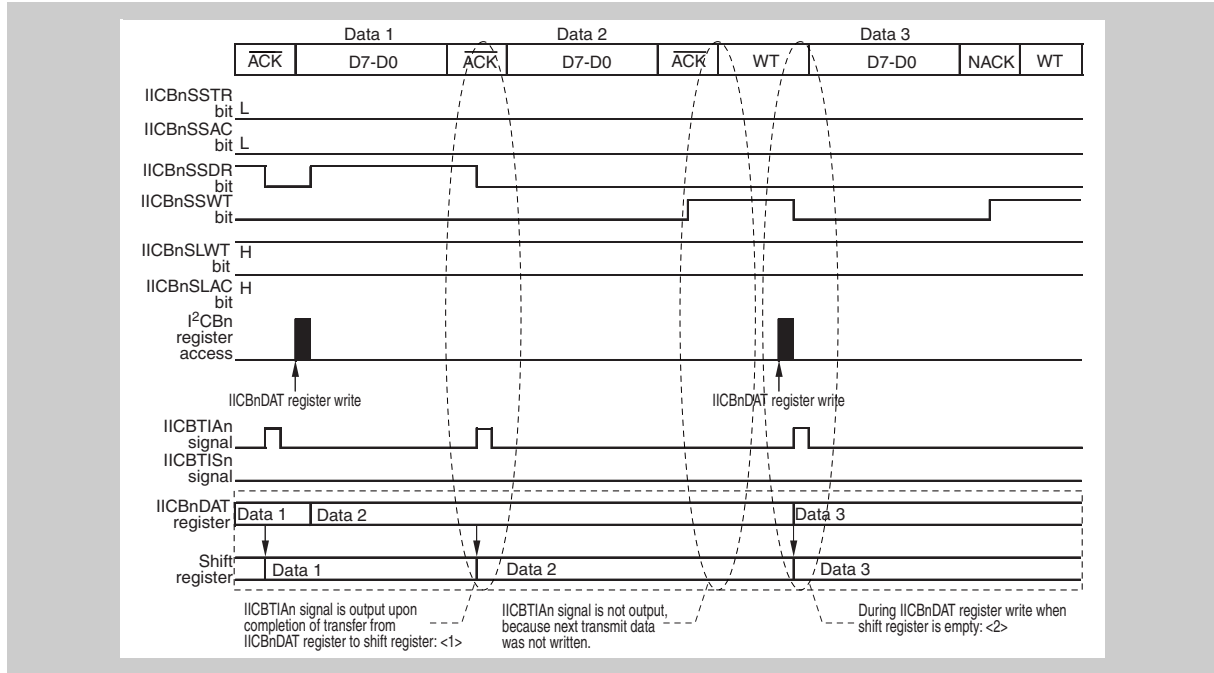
Data 1 Data 2 Data 3

| $\overline{ACK}$ | D7-D0 | $\overline{ACK}$ | D7-D0 | $\overline{ACK}$ | WT | D7-D0 | NACK | WT |
|---|---|---|---|---|---|---|---|---|

IICBnSSTR bit L

IICBnSSAC bit L

IICBnSSDR bit

IICBnSSWT bit

IICBnSLWT bit H

IICBnSLAC bit H

$I^2CBn$ register access

IICBnDAT register write

IICBnDAT register write

IICBTIAn signal

IICBTISn signal

IICBnDAT register Data 1 Data 2 Data 3

Shift register Data 1 Data 2 Data 3

IICBTIAn signal is output upon completion of transfer from IICBnDAT register to shift register: <1>

IICBTIAn signal is not output, because next transmit data was not written.

During IICBnDAT register write when shift register is empty: <2>